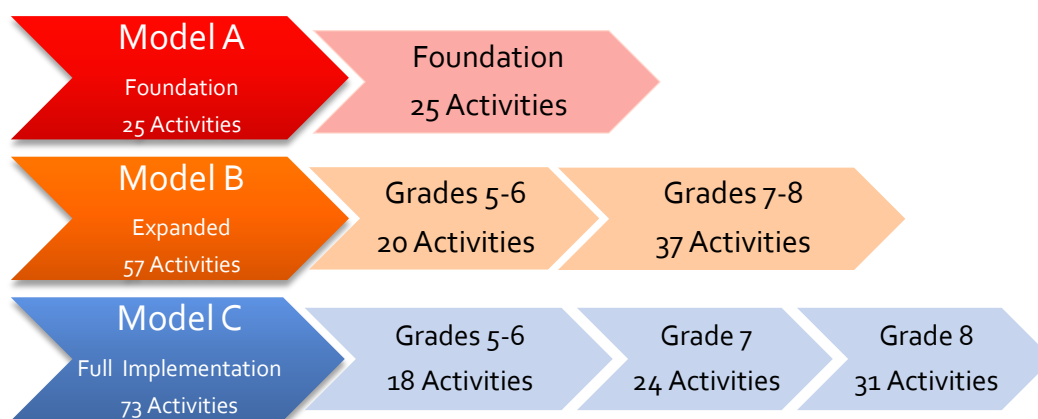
Model A
Foundation
25 Activities

Foundation
25 Activities

Model B
Expanded
57 Activities

Grades 5-6
20 Activities

Grades 7-8
37 Activities

Model C
Full Implementation
73 Activities

Grades 5-6
18 Activities

Grade 7
24 Activities

Grade 8
31 Activities